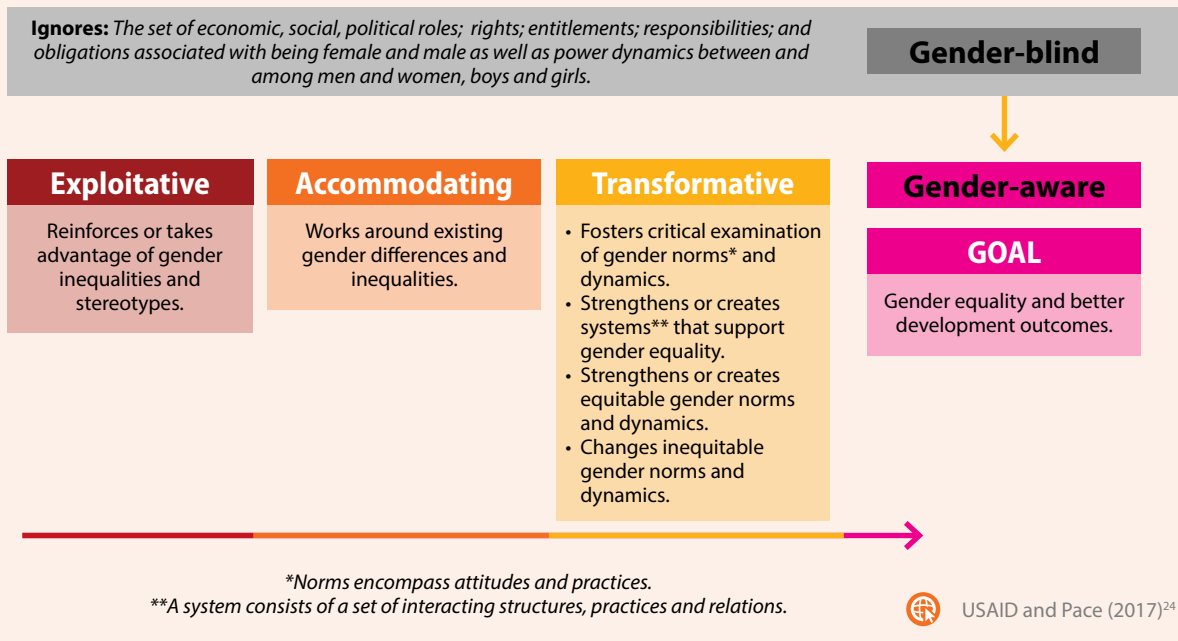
**Ignores:** *The set of economic, social, political roles; rights; entitlements; responsibilities; and obligations associated with being female and male as well as power dynamics between and among men and women, boys and girls.*

Gender-blind

Exploitative

Reinforces or takes advantage of gender inequalities and stereotypes.

Accommodating

Works around existing gender differences and inequalities.

Transformative

• Fosters critical examination of gender norms* and dynamics.
• Strengthens or creates systems** that support gender equality.
• Strengthens or creates equitable gender norms and dynamics.
• Changes inequitable gender norms and dynamics.

Gender-aware

GOAL

Gender equality and better development outcomes.

*\*Norms encompass attitudes and practices.*
*\*\*A system consists of a set of interacting structures, practices and relations.*

USAID and Pace (2017)$^{24}$